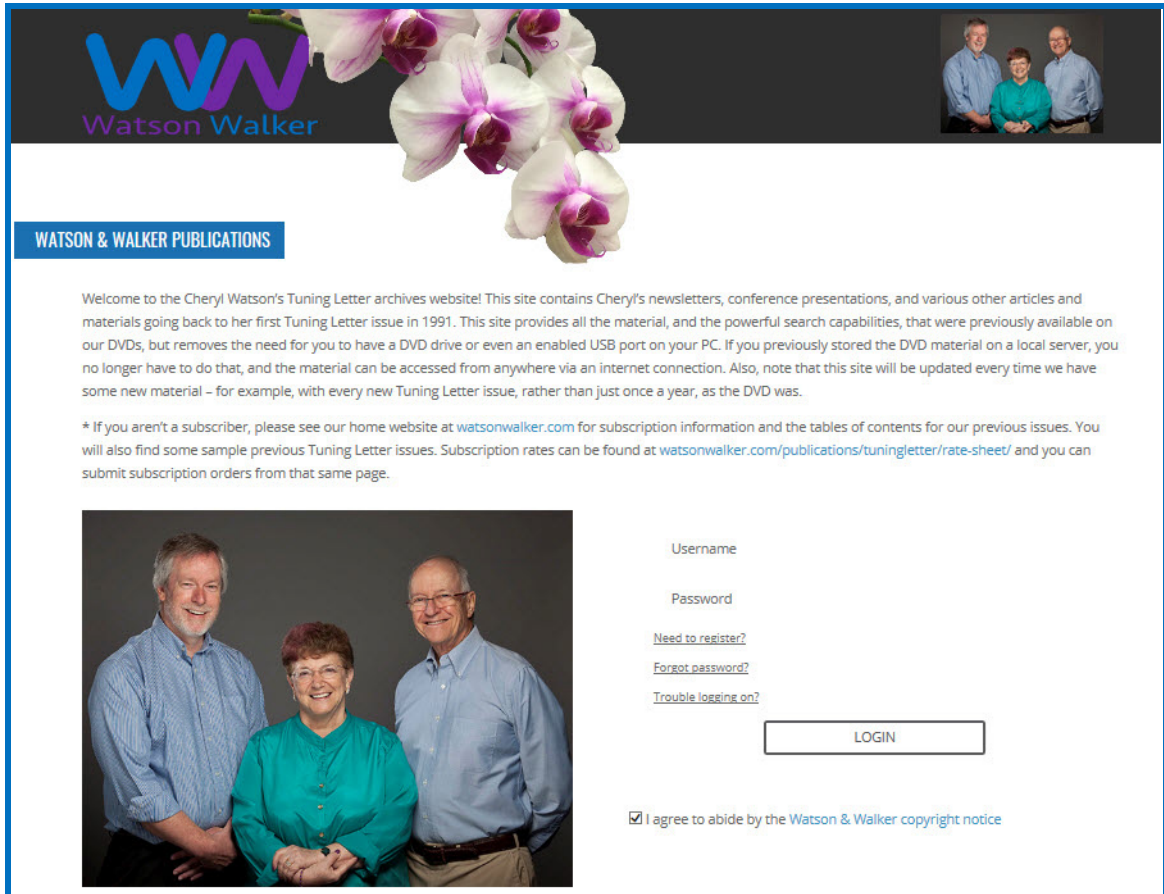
WW
Watson Walker

WATSON & WALKER PUBLICATIONS

Welcome to the Cheryl Watson's Tuning Letter archives website! This site contains Cheryl's newsletters, conference presentations, and various other articles and materials going back to her first Tuning Letter issue in 1991. This site provides all the material, and the powerful search capabilities, that were previously available on our DVDs, but removes the need for you to have a DVD drive or even an enabled USB port on your PC. If you previously stored the DVD material on a local server, you no longer have to do that, and the material can be accessed from anywhere via an internet connection. Also, note that this site will be updated every time we have some new material – for example, with every new Tuning Letter issue, rather than just once a year, as the DVD was.

* If you aren't a subscriber, please see our home website at watsonwalker.com for subscription information and the tables of contents for our previous issues. You will also find some sample previous Tuning Letter issues. Subscription rates can be found at watsonwalker.com/publications/tuningletter/rate-sheet/ and you can submit subscription orders from that same page.

Username

Password

Need to register?

Forgot password?

Trouble logging on?

LOGIN

I agree to abide by the Watson & Walker copyright notice